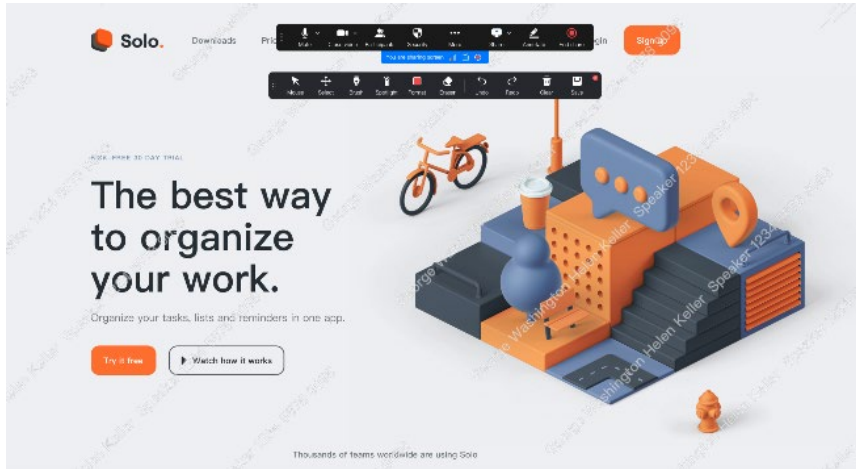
Solo.

Downloads

Pri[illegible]

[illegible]gin

Signup

Mute

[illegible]

Participants

Security

More

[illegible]

Annotate

End Share

You are sharing screen

Mouse

Select

Draw

Spotlight

Format

Eraser

Undo

Redo

Clear

Save

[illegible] FREE 30 DAY TRIAL

The best way to organize your work.

Organize your tasks, lists and reminders in one app.

Try it free

Watch how it works

Thousands of teams worldwide are using Solo

George Washington Helen Keller Speaker 1234